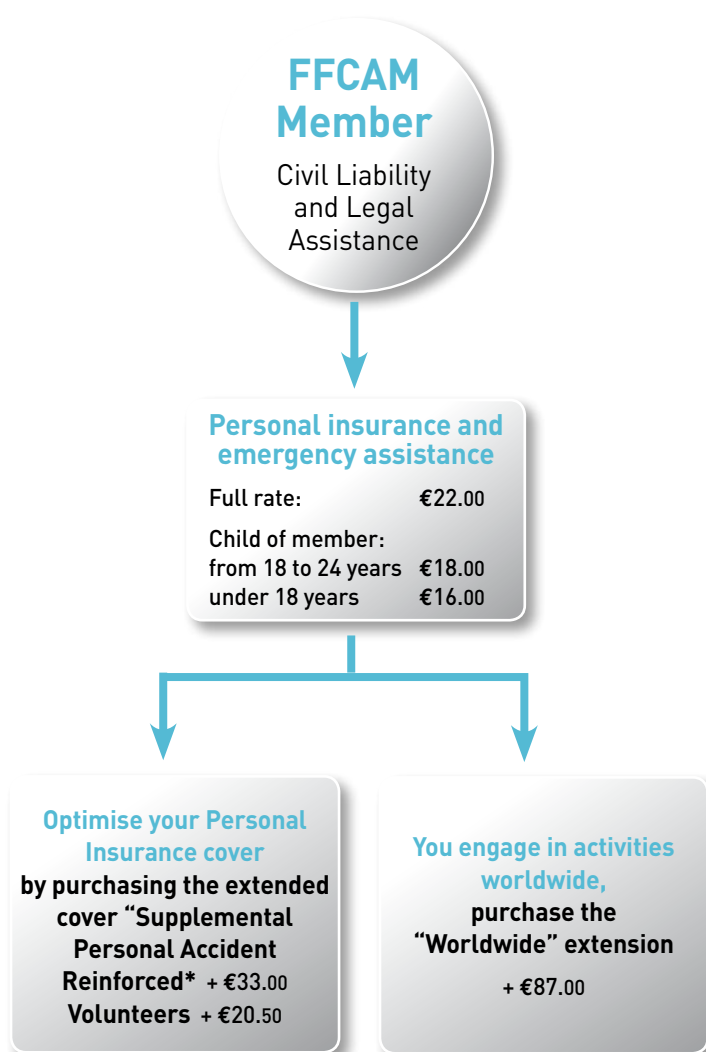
FFCAM Member

Civil Liability and Legal Assistance

Personal insurance and emergency assistance

Full rate: €22.00

Child of member:
from 18 to 24 years €18.00
under 18 years €16.00

Optimise your Personal Insurance cover
by purchasing the extended cover "Supplemental Personal Accident
Reinforced* + €33.00
Volunteers + €20.50

You engage in activities worldwide,
purchase the "Worldwide" extension
+ €87.00